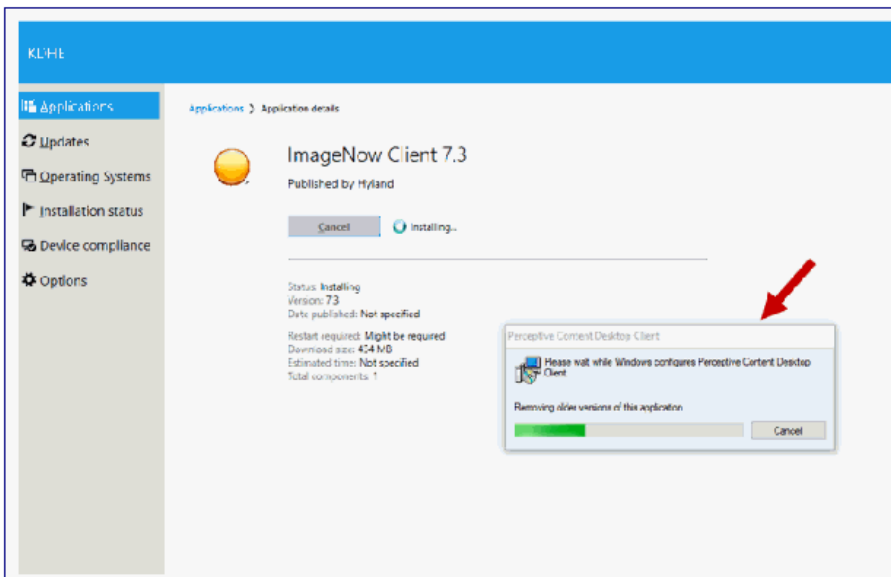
KDHE

Applications

Updates

Operating Systems

Installation status

Device compliance

Options

Applications > Application details

ImageNow Client 7.3

Published by Hyland

Cancel

Installing...

Status: Installing
Version: 7.3
Date published: Not specified

Restart required: Might be required
Download size: 404 MB
Estimated time: Not specified
Total components: 1

Perceptive Content Desktop Client

Please wait while Windows configures Perceptive Content Desktop Client

Removing older versions of this application

Cancel